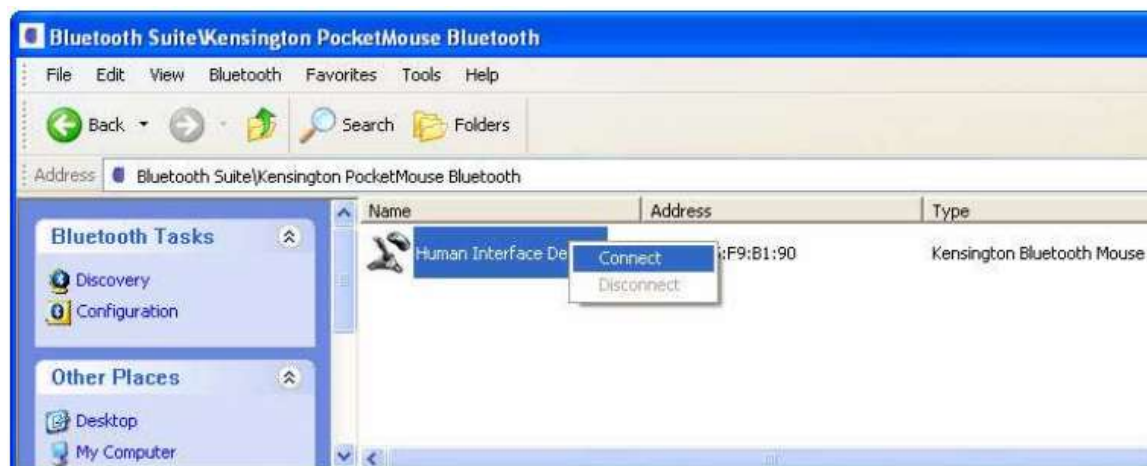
Bluetooth Suite\Kensington PocketMouse Bluetooth

File Edit View Bluetooth Favorites Tools Help

Back Search Folders

Address Bluetooth Suite\Kensington PocketMouse Bluetooth

Bluetooth Tasks

Discovery
Configuration

Other Places

Desktop
My Computer

| Name | Address | Type |
|---|---|---|
| Human Interface De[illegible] | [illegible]:F9:B1:90 | Kensington Bluetooth Mouse |

Connect
Disconnect